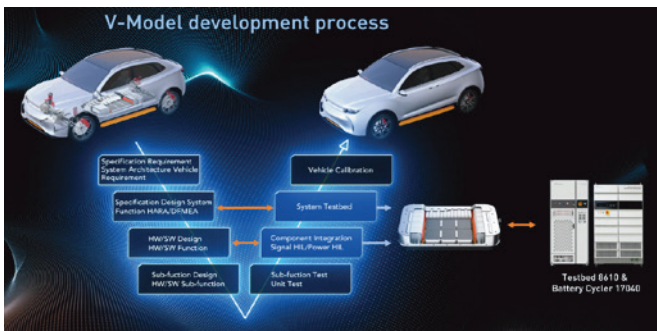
V-Model development process

Specification Requirement System Architecture Vehicle Requirement

Specification Design System Function HARA/DFMEA

HW/SW Design HW/SW Function

Sub-function Design HW/SW Sub-function

Vehicle Calibration

System Testbed

Component Integration Signal HIL/Power HIL

Sub-function Test Unit Test

Testbed 8610 & Battery Cycler 17040